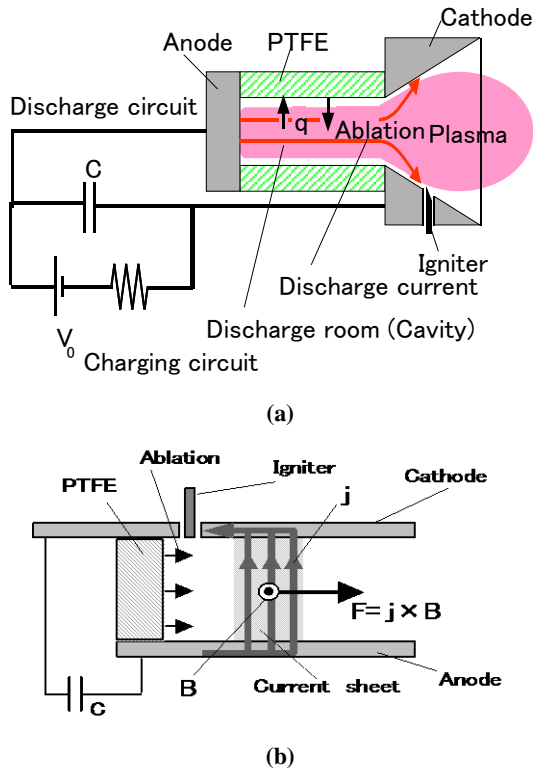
Cathode
Anode
PTFE
Discharge circuit
q
Ablation
Plasma
C
Igniter
Discharge current
Discharge room (Cavity)
$V_0$
Charging circuit

(a)

Ablation
Igniter
Cathode
PTFE
j
F= j × B
B
Current sheet
Anode
C

(b)